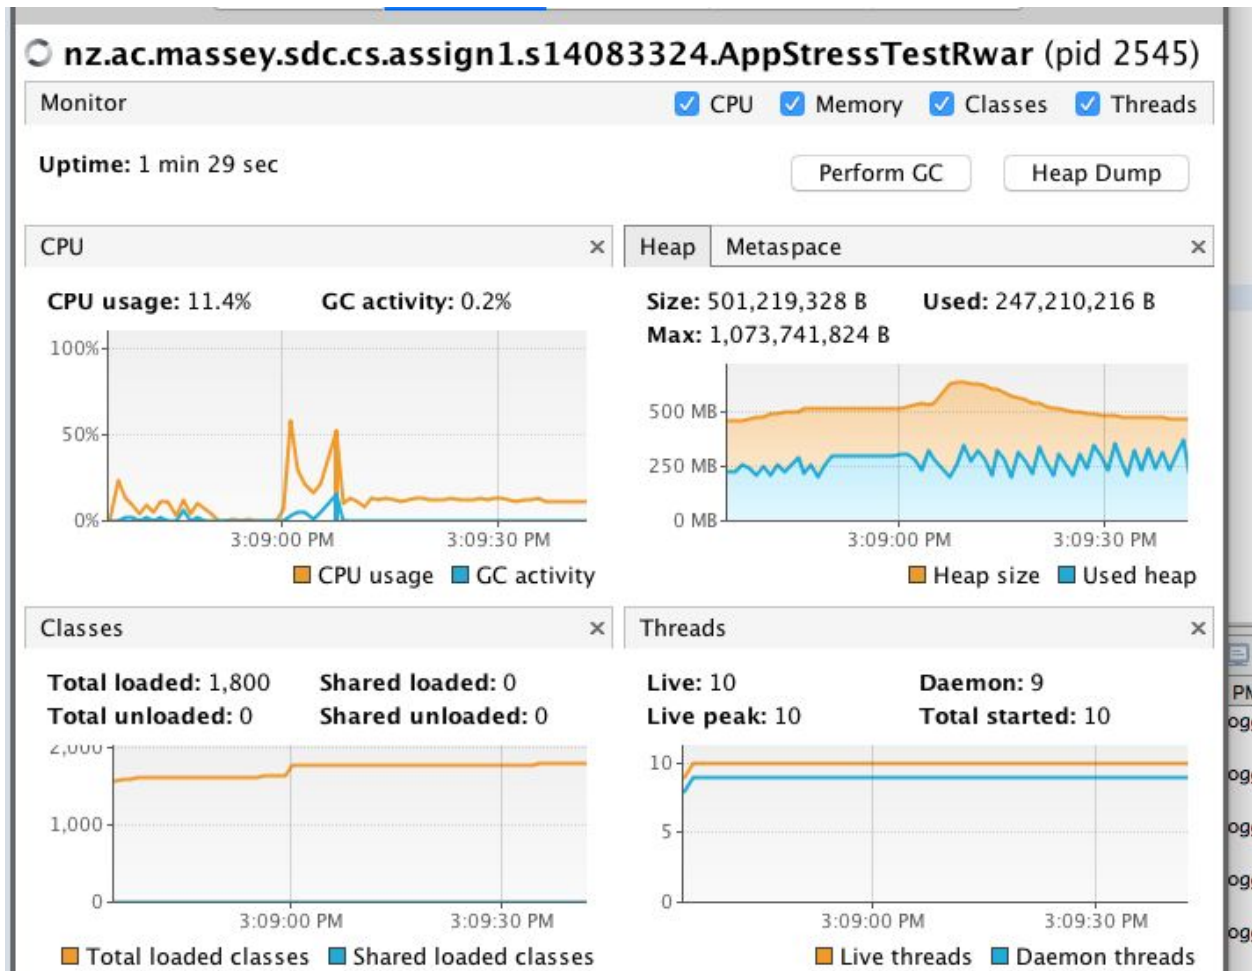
nz.ac.massey.sdc.cs.assign1.s14083324.AppStressTestRwar (pid 2545)

Monitor CPU Memory Classes Threads

Uptime: 1 min 29 sec

Perform GC Heap Dump

CPU ×

CPU usage: 11.4% GC activity: 0.2%

100%
50%
0%
3:09:00 PM 3:09:30 PM

CPU usage GC activity

Heap Metaspace ×

Size: 501,219,328 B Used: 247,210,216 B
Max: 1,073,741,824 B

500 MB
250 MB
0 MB
3:09:00 PM 3:09:30 PM

Heap size Used heap

Classes ×

Total loaded: 1,800 Shared loaded: 0
Total unloaded: 0 Shared unloaded: 0

2,000
1,000
0
3:09:00 PM 3:09:30 PM

Total loaded classes Shared loaded classes

Threads ×

Live: 10 Daemon: 9
Live peak: 10 Total started: 10

10
5
0
3:09:00 PM 3:09:30 PM

Live threads Daemon threads

PM
og
og
og
og
og